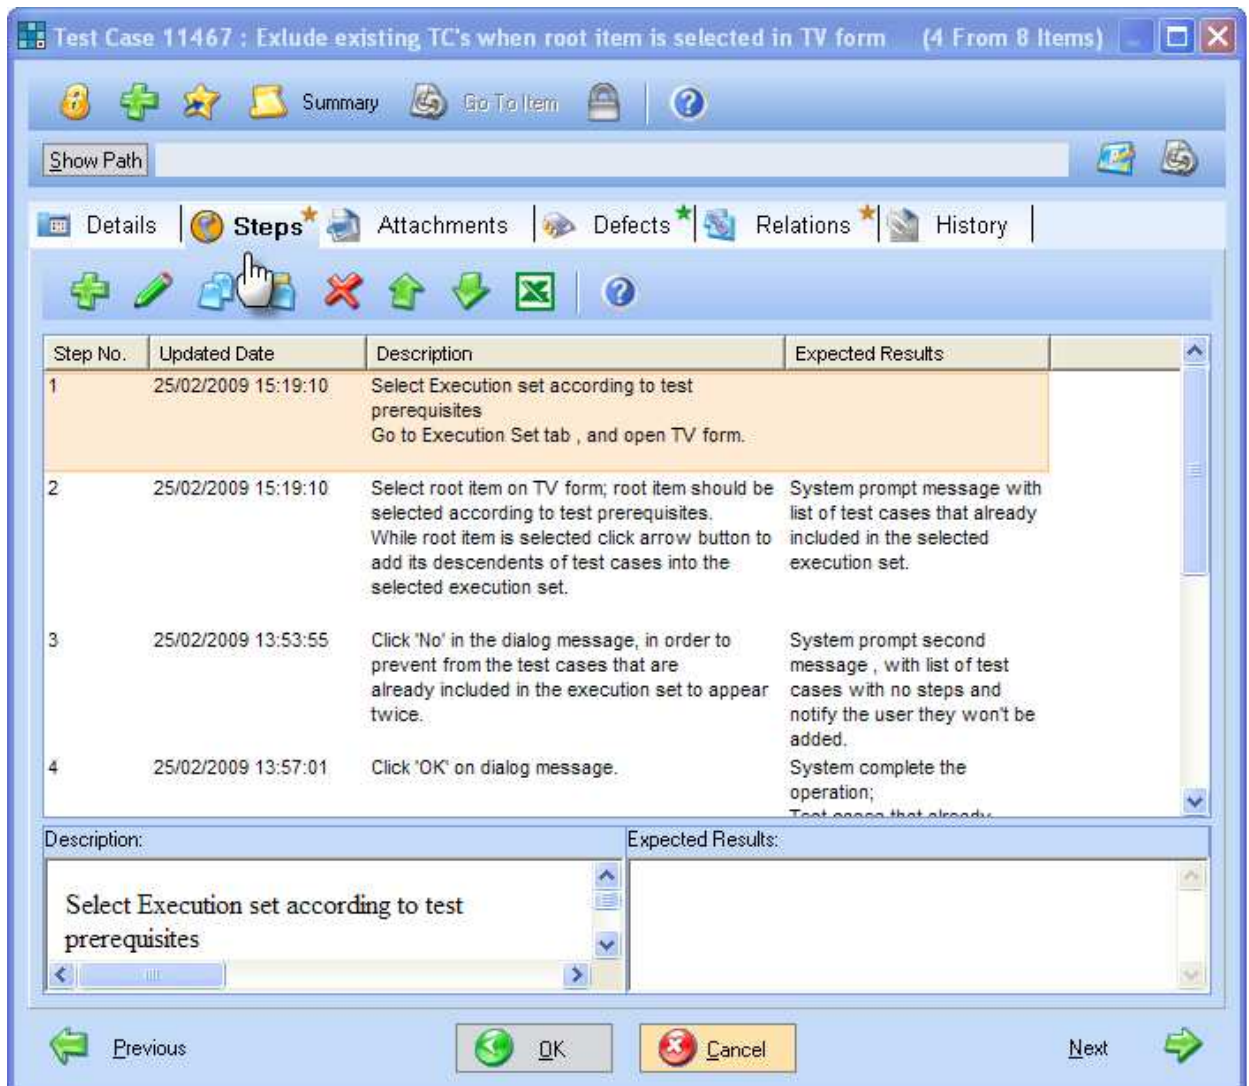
Test Case 11467 : Exlude existing TC's when root item is selected in TV form (4 From 8 Items)

Summary Go To Item

Show Path

Details Steps Attachments Defects Relations History

| Step No. | Updated Date | Description | Expected Results |
|---|---|---|---|
| 1 | 25/02/2009 15:19:10 | Select Execution set according to test prerequisites Go to Execution Set tab , and open TV form. | |
| 2 | 25/02/2009 15:19:10 | Select root item on TV form; root item should be selected according to test prerequisites. While root item is selected click arrow button to add its descendents of test cases into the selected execution set. | System prompt message with list of test cases that already included in the selected execution set. |
| 3 | 25/02/2009 13:53:55 | Click 'No' in the dialog message, in order to prevent from the test cases that are already included in the execution set to appear twice. | System prompt second message , with list of test cases with no steps and notify the user they won't be added. |
| 4 | 25/02/2009 13:57:01 | Click 'OK' on dialog message. | System complete the operation; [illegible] |

Description:

Select Execution set according to test prerequisites

Expected Results:

Previous OK Cancel Next